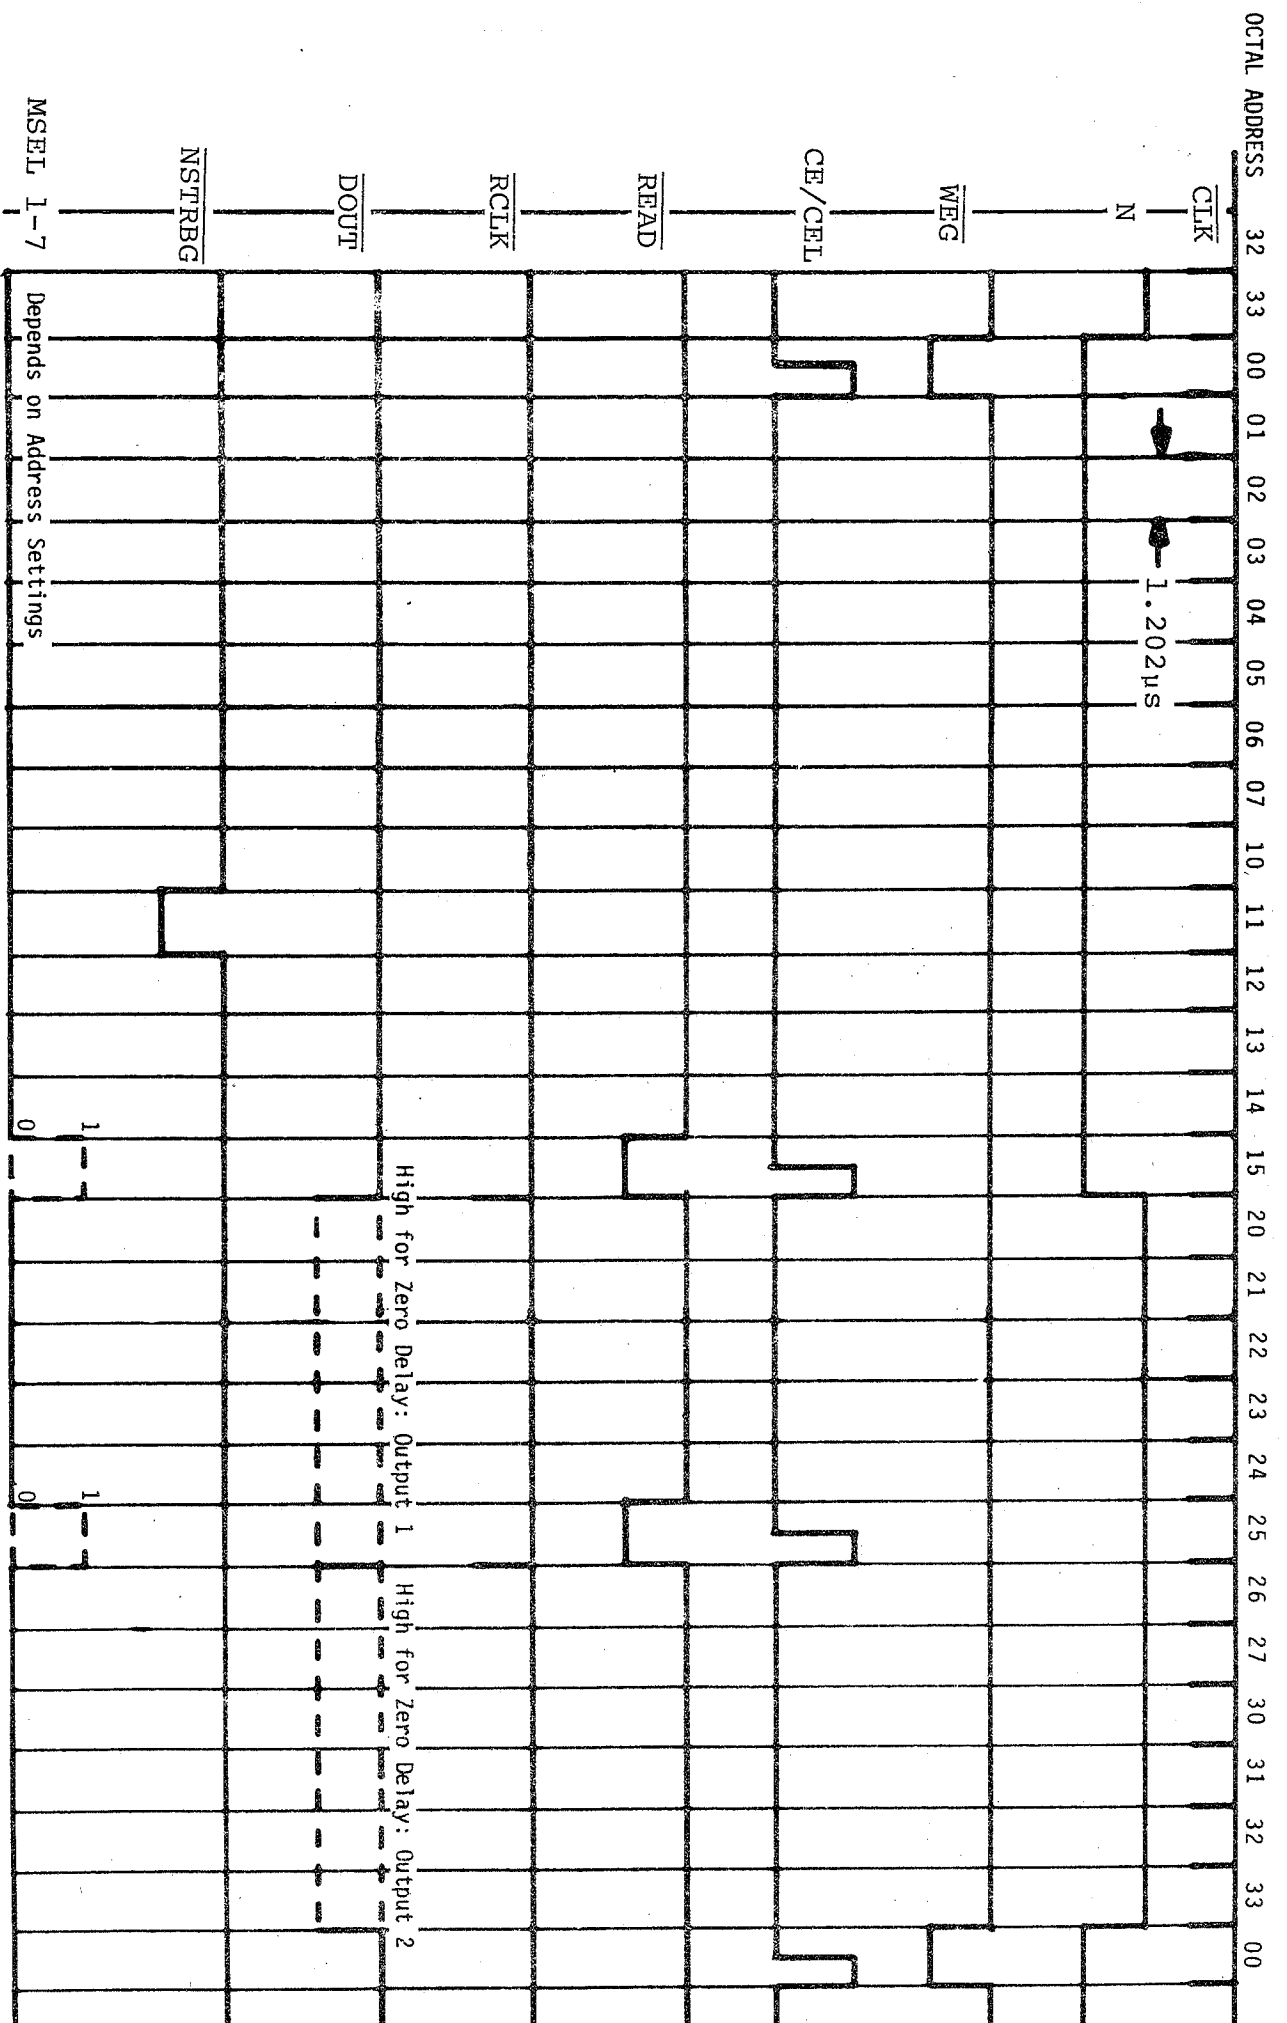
OCTAL ADDRESS 32 33 00 01 02 03 04 05 06 07 10 11 12 13 14 15 20 21 22 23 24 25 26 27 30 31 32 33 00

$\overline{CLK}$

N

$\overline{WEG}$

$\overline{CE/CEL}$

$\overline{READ}$

$\overline{RCLK}$

$\overline{DOUT}$

$\overline{NSTRBG}$

MSEL 1-7

1.202μs

Depends on Address Settings

0 1

0 1

High for Zero Delay: Output 1

High for Zero Delay: Output 2